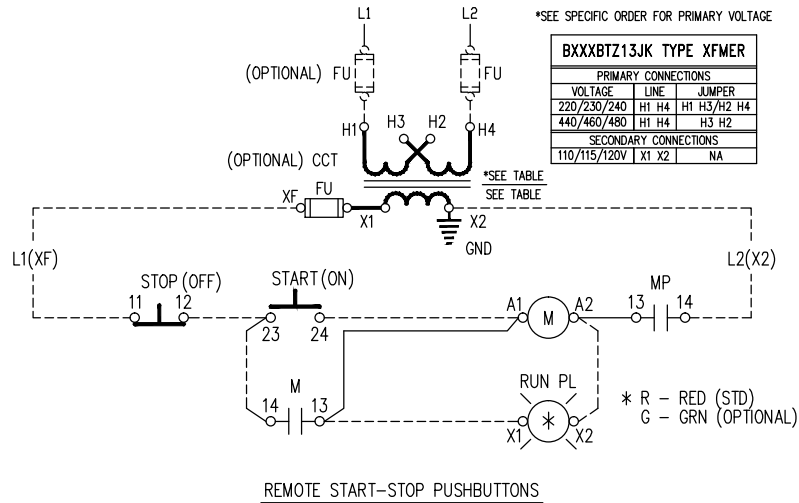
*SEE SPECIFIC ORDER FOR PRIMARY VOLTAGE

L1

L2

(OPTIONAL) FU

FU

| BXXXBTZ13JK TYPE XFMER | | |
|---|---|---|
| PRIMARY CONNECTIONS | | |
| VOLTAGE | LINE | JUMPER |
| 220/230/240 | H1 H4 | H1 H3/H2 H4 |
| 440/460/480 | H1 H4 | H3 H2 |
| SECONDARY CONNECTIONS | | |
| 110/115/120V | X1 X2 | NA |

H1 H3 H2 H4

(OPTIONAL) CCT

*SEE TABLE

SEE TABLE

XF FU X1 X2

GND

L1(XF)

L2(X2)

STOP (OFF)

11 12

START (ON)

23 24

A1 M A2

13 MP 14

M

14 13

RUN PL

X1 * X2

* R – RED (STD)
G – GRN (OPTIONAL)

REMOTE START-STOP PUSHBUTTONS